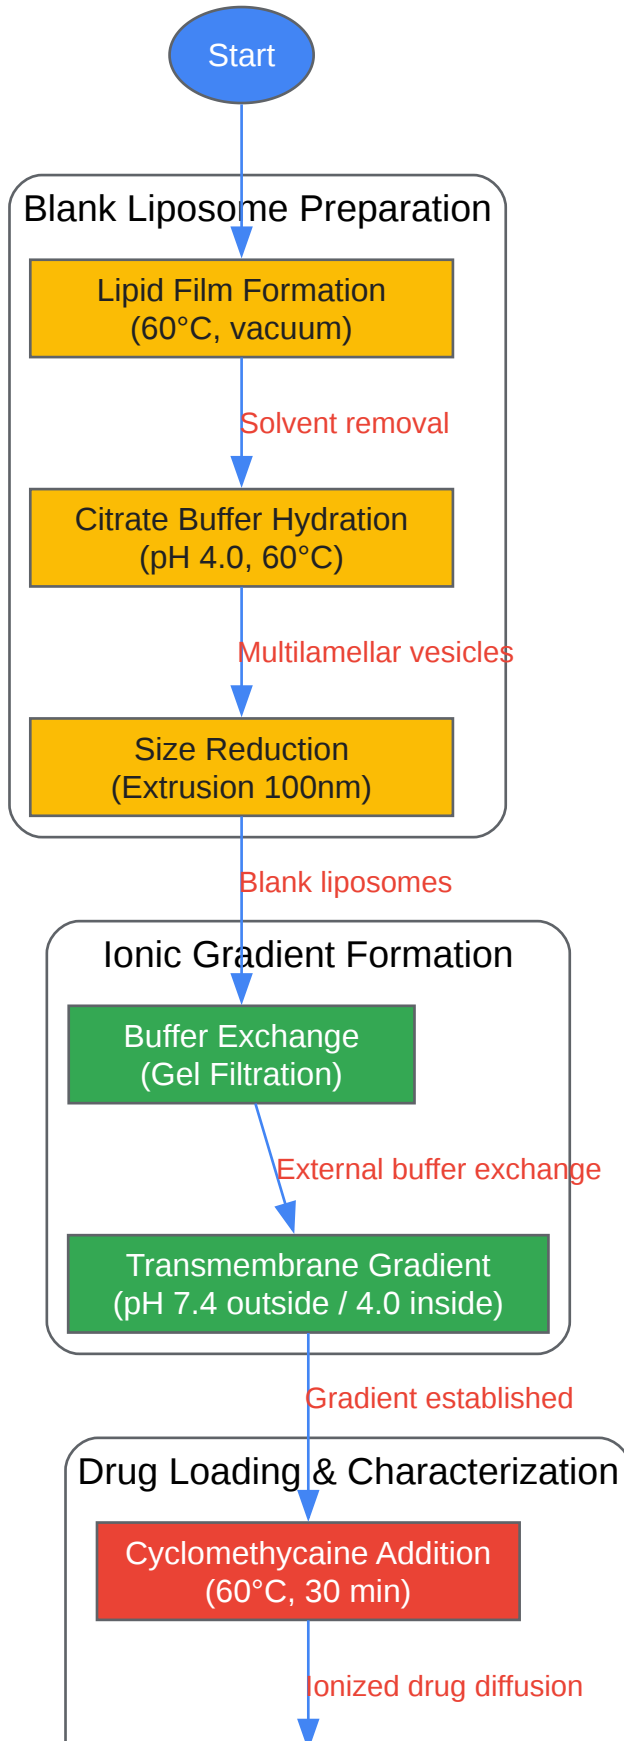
Start

Blank Liposome Preparation

Lipid Film Formation
(60°C, vacuum)

Solvent removal

Citrate Buffer Hydration
(pH 4.0, 60°C)

Multilamellar vesicles

Size Reduction
(Extrusion 100nm)

Blank liposomes

Ionic Gradient Formation

Buffer Exchange
(Gel Filtration)

External buffer exchange

Transmembrane Gradient
(pH 7.4 outside / 4.0 inside)

Gradient established

Drug Loading & Characterization

Cyclomethycaine Addition
(60°C, 30 min)

Ionized drug diffusion